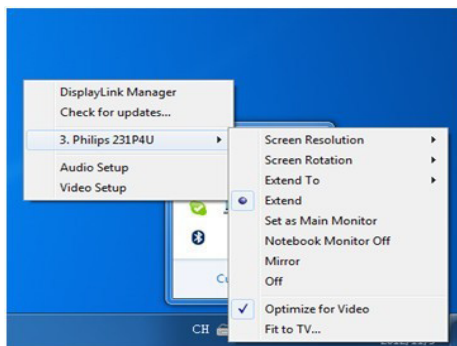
DisplayLink Manager
Check for updates...
3. Philips 231P4U
Audio Setup
Video Setup

Screen Resolution
Screen Rotation
Extend To
Extend
Set as Main Monitor
Notebook Monitor Off
Mirror
Off
Optimize for Video
Fit to TV...

Cu
CH